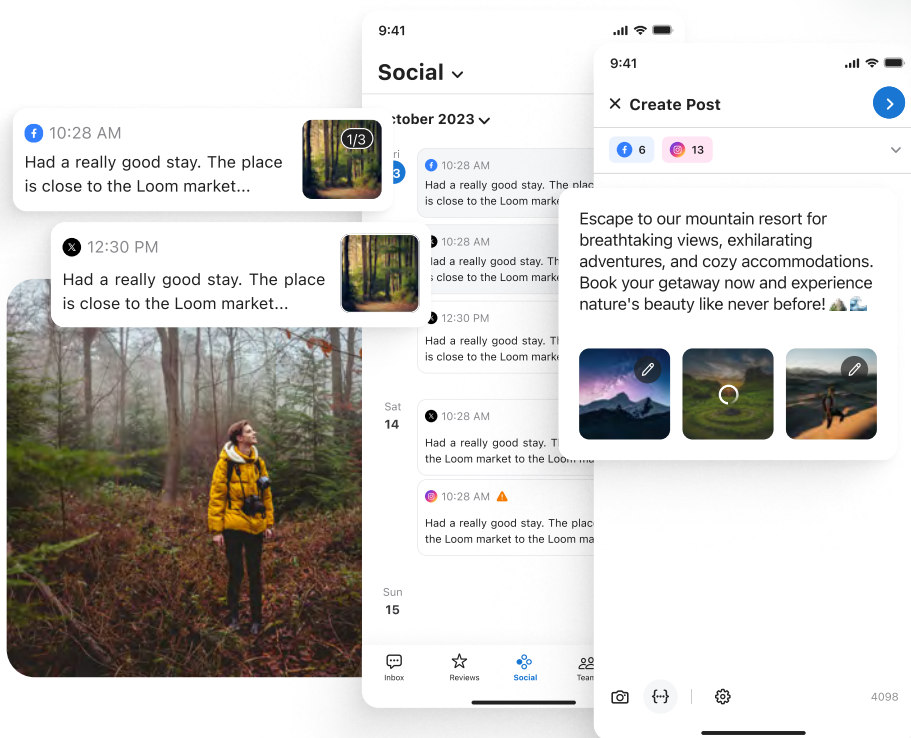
10:28 AM
Had a really good stay. The place is close to the Loom market...
1/3

12:30 PM
Had a really good stay. The place is close to the Loom market...

9:41
Social
ctober 2023
ri
3
10:28 AM
Had a really good stay. The pla
is close to the Loom marke
10:28 AM
Had a really good stay. The pla
is close to the Loom marke
12:30 PM
Had a really good stay. The pla
is close to the Loom marke
Sat
14
10:28 AM
Had a really good stay. Th
the Loom market to the Loo
10:28 AM
Had a really good stay. The plac
the Loom market to the Loom m
Sun
15
Inbox
Reviews
Social
Team

9:41
Create Post
6
13
Escape to our mountain resort for breathtaking views, exhilarating adventures, and cozy accommodations. Book your getaway now and experience nature's beauty like never before! 🏔️🌊
{...}
4098